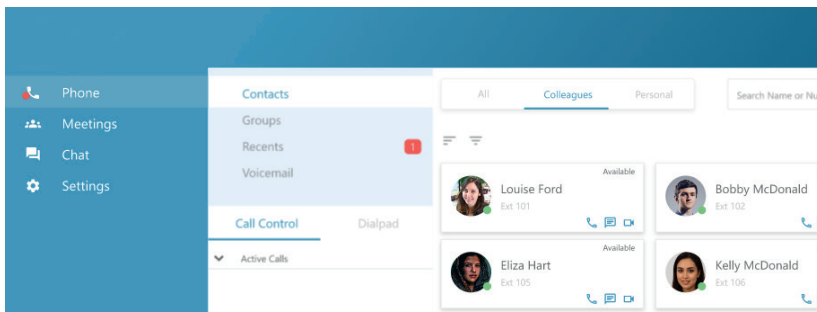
Phone
Meetings
Chat
Settings

Contacts
Groups
Recents 1
Voicemail

Call Control
Dialpad

Active Calls

All
Colleagues
Personal

Search Name or Nu

Available
Louise Ford
Ext 101

Bobby McDonald
Ext 102

Available
Eliza Hart
Ext 105

Kelly McDonald
Ext 106